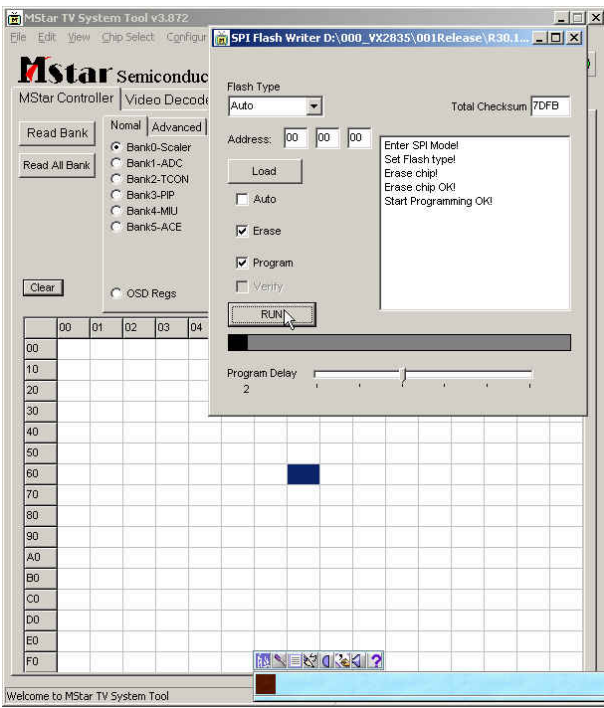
MStar TV System Tool v3.872

File Edit View Chip Select Configur

MStar Semiconduc

MStar Controller Video Decode

Read Bank

Read All Bank

Nomal Advanced

Bank0-Scaler
Bank1-ADC
Bank2-TCON
Bank3-PIP
Bank4-MIU
Bank5-ACE

Clear

OSD Regs

SPI Flash Writer D:\000_VX2835\001Release\R30.1...

Flash Type
Auto

Total Checksum 7DFB

Address: 00 00 00

Load

Auto

Erase

Program

Verify

RUN

Enter SPI Mode!
Set Flash type!
Erase chip!
Erase chip OK!
Start Programming OK!

Program Delay
2

| | 00 | 01 | 02 | 03 | 04 | | | | | | | | | | | |
|---|---|---|---|---|---|---|---|---|---|---|---|---|---|---|---|---|
| 00 | | | | | | | | | | | | | | | | |
| 10 | | | | | | | | | | | | | | | | |
| 20 | | | | | | | | | | | | | | | | |
| 30 | | | | | | | | | | | | | | | | |
| 40 | | | | | | | | | | | | | | | | |
| 50 | | | | | | | | | | | | | | | | |
| 60 | | | | | | | | | | | | | | | | |
| 70 | | | | | | | | | | | | | | | | |
| 80 | | | | | | | | | | | | | | | | |
| 90 | | | | | | | | | | | | | | | | |
| A0 | | | | | | | | | | | | | | | | |
| B0 | | | | | | | | | | | | | | | | |
| C0 | | | | | | | | | | | | | | | | |
| D0 | | | | | | | | | | | | | | | | |
| E0 | | | | | | | | | | | | | | | | |
| F0 | | | | | | | | | | | | | | | | |

Welcome to MStar TV System Tool